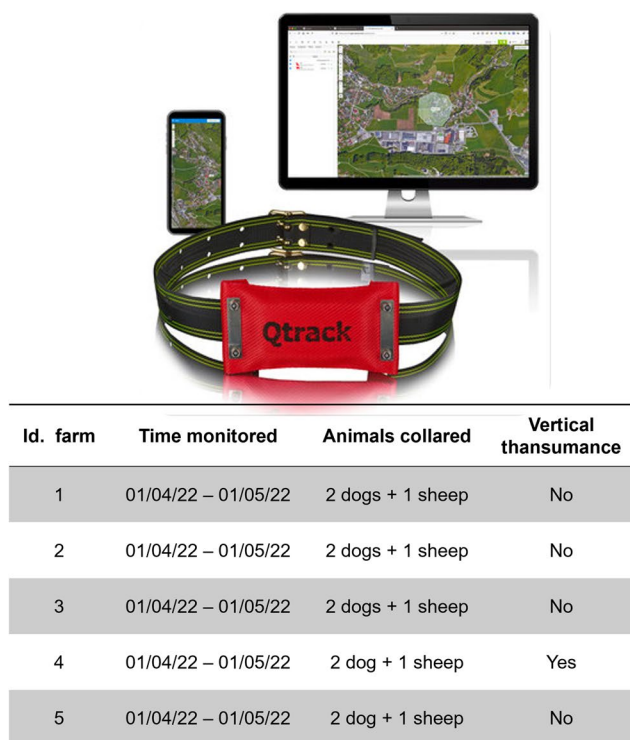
Qtrack

| Id. farm | Time monitored | Animals collared | Vertical thansumance |
|---|---|---|---|
| 1 | 01/04/22 – 01/05/22 | 2 dogs + 1 sheep | No |
| 2 | 01/04/22 – 01/05/22 | 2 dogs + 1 sheep | No |
| 3 | 01/04/22 – 01/05/22 | 2 dogs + 1 sheep | No |
| 4 | 01/04/22 – 01/05/22 | 2 dog + 1 sheep | Yes |
| 5 | 01/04/22 – 01/05/22 | 2 dog + 1 sheep | No |